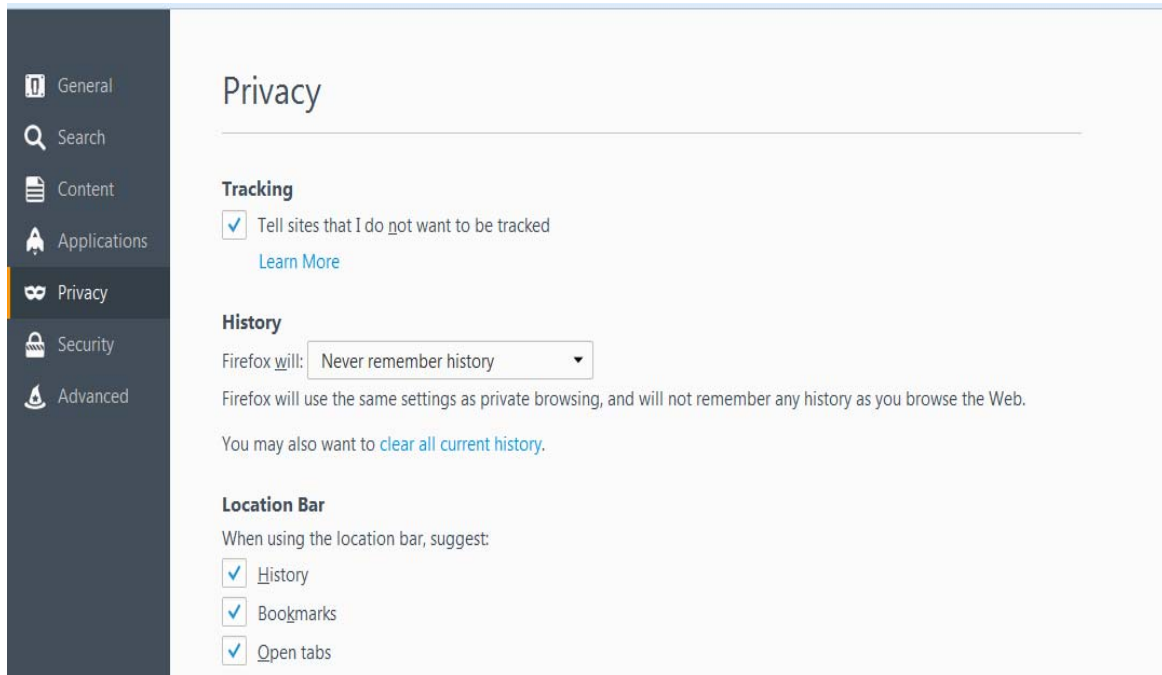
General
Search
Content
Applications
Privacy
Security
Advanced

Privacy

Tracking

Tell sites that I do not want to be tracked

Learn More

History

Firefox will: Never remember history

Firefox will use the same settings as private browsing, and will not remember any history as you browse the Web.

You may also want to clear all current history.

Location Bar

When using the location bar, suggest:

History

Bookmarks

Open tabs